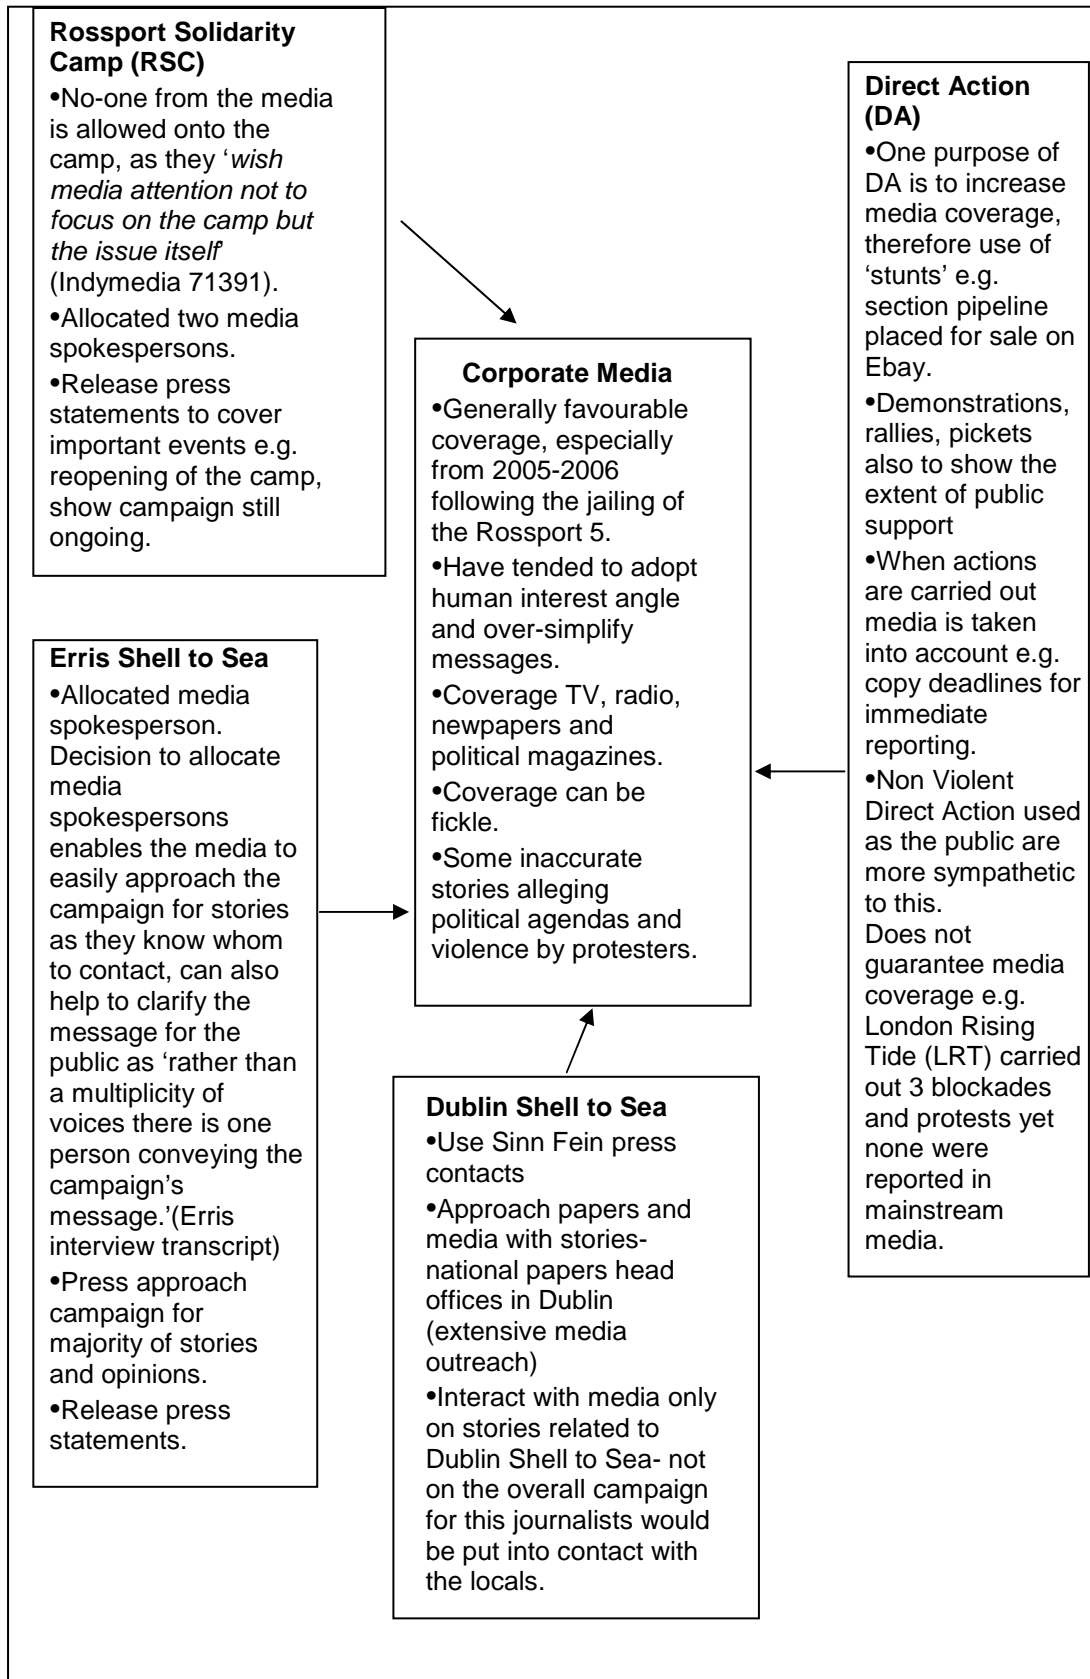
**Rossport Solidarity Camp (RSC)**
•No-one from the media is allowed onto the camp, as they '*wish media attention not to focus on the camp but the issue itself*' (Indymedia 71391).
•Allocated two media spokespersons.
•Release press statements to cover important events e.g. reopening of the camp, show campaign still ongoing.

**Direct Action (DA)**
•One purpose of DA is to increase media coverage, therefore use of 'stunts' e.g. section pipeline placed for sale on Ebay.
•Demonstrations, rallies, pickets also to show the extent of public support
•When actions are carried out media is taken into account e.g. copy deadlines for immediate reporting.
•Non Violent Direct Action used as the public are more sympathetic to this.
Does not guarantee media coverage e.g. London Rising Tide (LRT) carried out 3 blockades and protests yet none were reported in mainstream media.

**Corporate Media**
•Generally favourable coverage, especially from 2005-2006 following the jailing of the Rossport 5.
•Have tended to adopt human interest angle and over-simplify messages.
•Coverage TV, radio, newpapers and political magazines.
•Coverage can be fickle.
•Some inaccurate stories alleging political agendas and violence by protesters.

**Erris Shell to Sea**
•Allocated media spokesperson. Decision to allocate media spokespersons enables the media to easily approach the campaign for stories as they know whom to contact, can also help to clarify the message for the public as 'rather than a multiplicity of voices there is one person conveying the campaign's message.'(Erris interview transcript)
•Press approach campaign for majority of stories and opinions.
•Release press statements.

**Dublin Shell to Sea**
•Use Sinn Fein press contacts
•Approach papers and media with stories- national papers head offices in Dublin (extensive media outreach)
•Interact with media only on stories related to Dublin Shell to Sea- not on the overall campaign for this journalists would be put into contact with the locals.